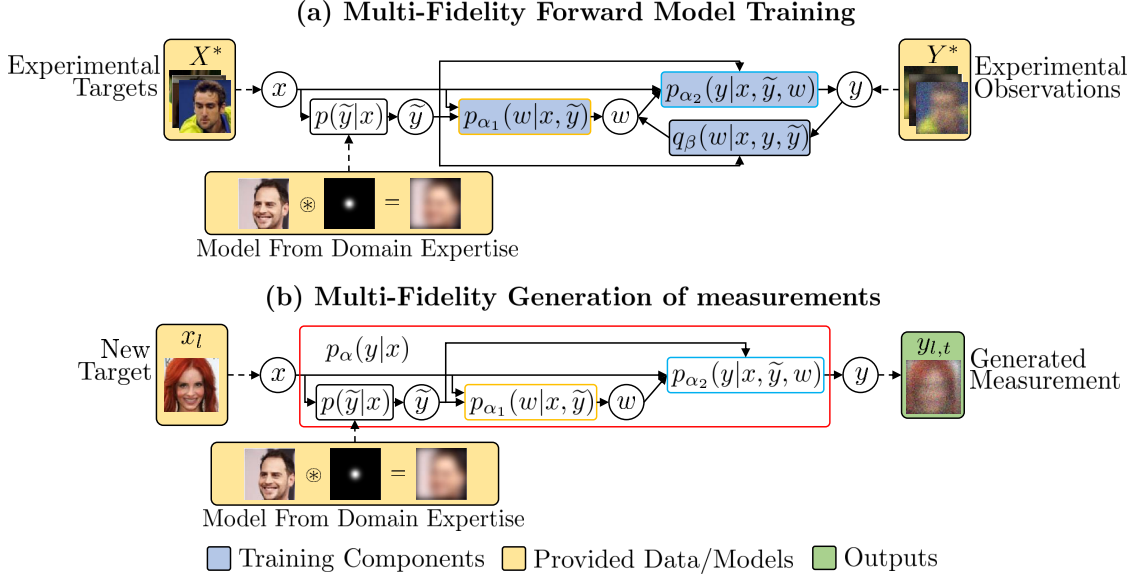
(a) Multi-Fidelity Forward Model Training

Experimental Targets

$X^*$

$x$

$p(\widetilde{y}|x)$

$\widetilde{y}$

$p_{\alpha_1}(w|x, \widetilde{y})$

$w$

$p_{\alpha_2}(y|x, \widetilde{y}, w)$

$q_{\beta}(w|x, y, \widetilde{y})$

$y$

$Y^*$

Experimental Observations

$\circledast$ =

Model From Domain Expertise

(b) Multi-Fidelity Generation of measurements

New Target

$x_l$

$x$

$p_{\alpha}(y|x)$

$p(\widetilde{y}|x)$

$\widetilde{y}$

$p_{\alpha_1}(w|x, \widetilde{y})$

$w$

$p_{\alpha_2}(y|x, \widetilde{y}, w)$

$y$

$y_{l,t}$

Generated Measurement

$\circledast$ =

Model From Domain Expertise

Training Components Provided Data/Models Outputs